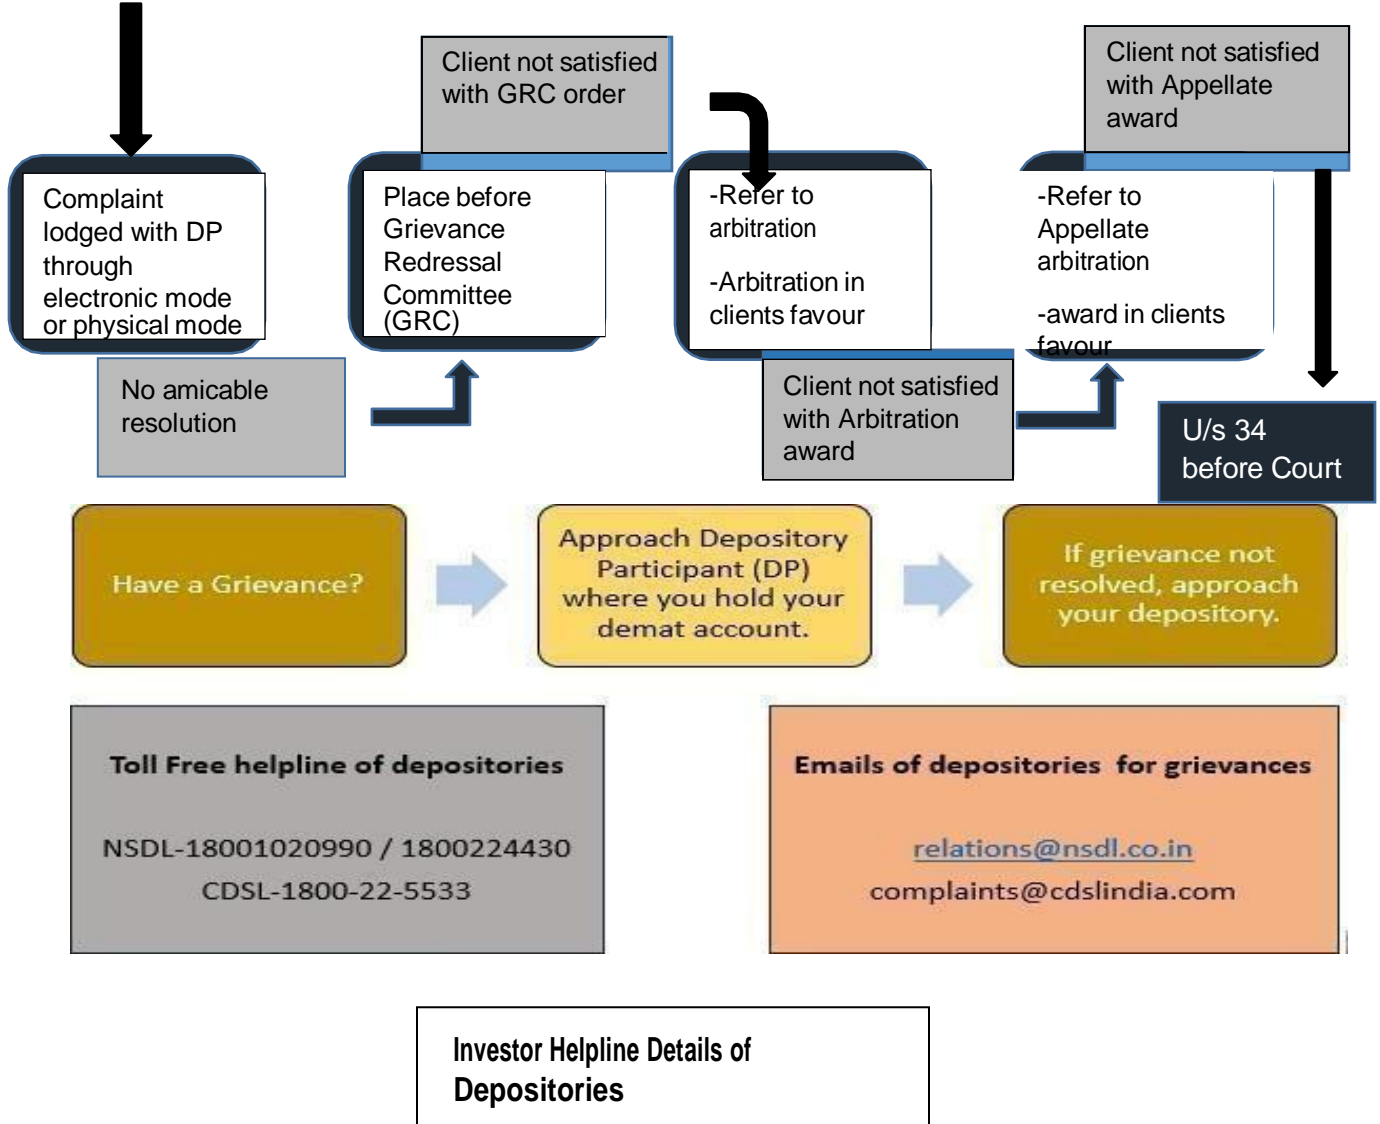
Complaint lodged with DP through electronic mode or physical mode

No amicable resolution

Client not satisfied with GRC order

Place before Grievance Redressal Committee (GRC)

-Refer to arbitration

-Arbitration in clients favour

Client not satisfied with Arbitration award

Client not satisfied with Appellate award

-Refer to Appellate arbitration

-award in clients favour

U/s 34 before Court

Have a Grievance?

Approach Depository Participant (DP) where you hold your demat account.

If grievance not resolved, approach your depository.

Toll Free helpline of depositories

NSDL-18001020990 / 1800224430
CDSL-1800-22-5533

Emails of depositories for grievances

relations@nsdl.co.in
complaints@cdslindia.com

Investor Helpline Details of Depositories